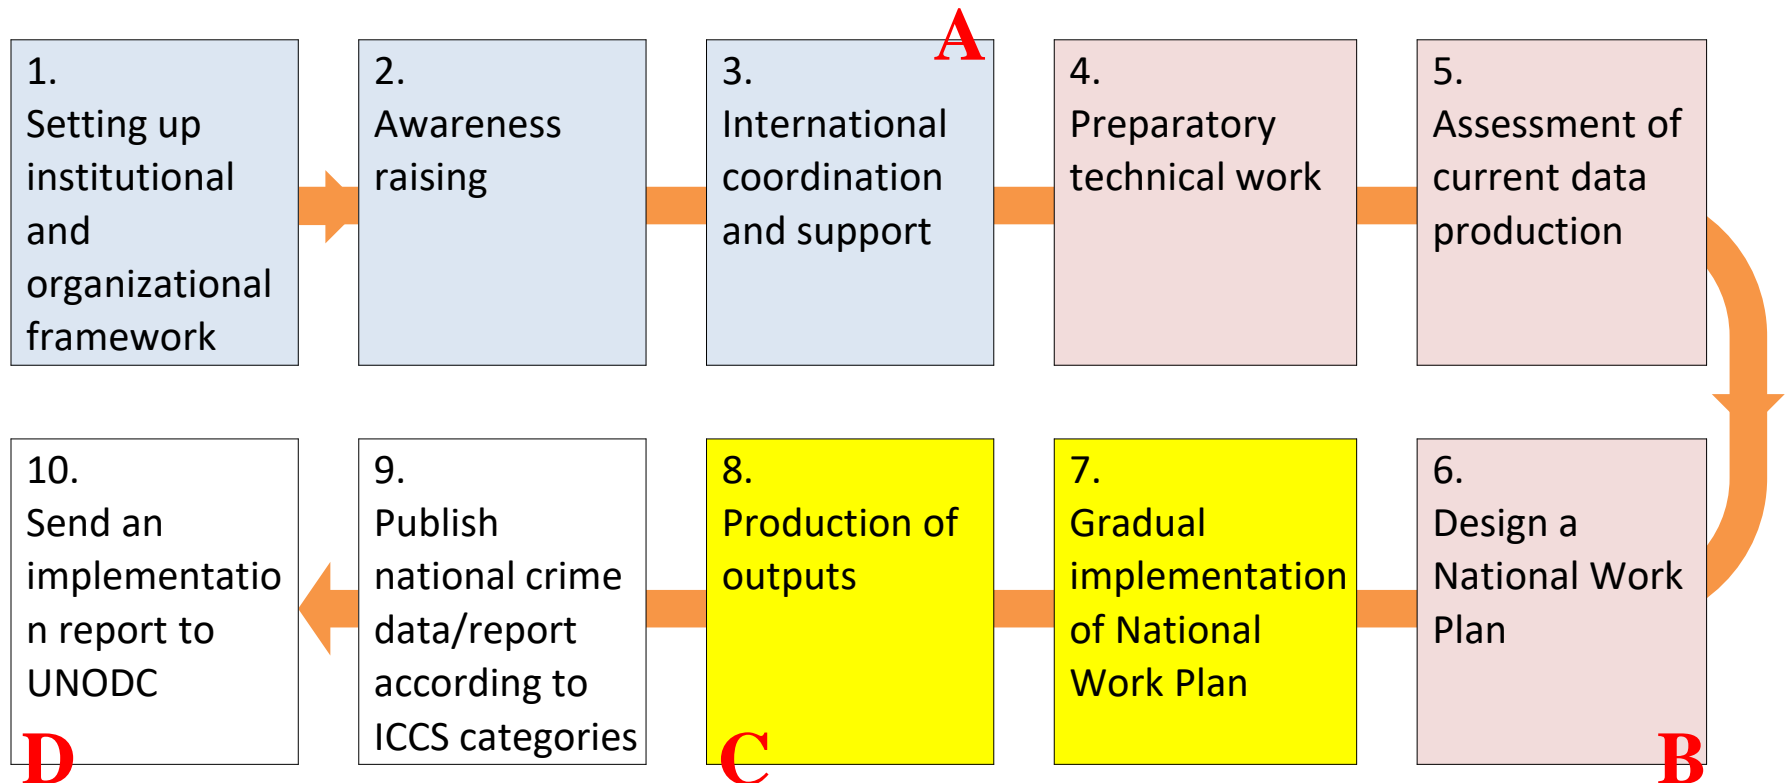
1.
Setting up institutional and organizational framework

2.
Awareness raising

A

3.
International coordination and support

4.
Preparatory technical work

5.
Assessment of current data production

6.
Design a National Work Plan

B

7.
Gradual implementation of National Work Plan

8.
Production of outputs

C

9.
Publish national crime data/report according to ICCS categories

10.
Send an implementation report to UNODC

D